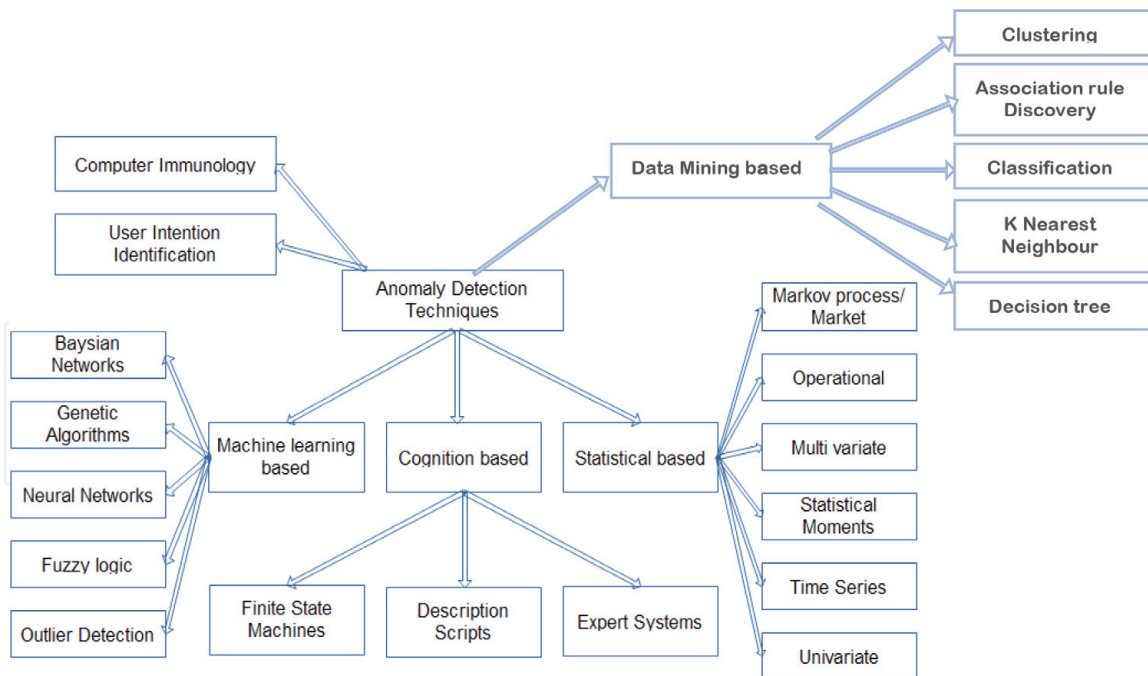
Clustering

Association rule Discovery

Computer Immunology

Data Mining based

Classification

User Intention Identification

K Nearest Neighbour

Anomaly Detection Techniques

Decision tree

Markov process/ Market

Baysian Networks

Operational

Genetic Algorithms

Machine learning based

Cognition based

Statistical based

Multi variate

Neural Networks

Statistical Moments

Fuzzy logic

Time Series

Finite State Machines

Description Scripts

Expert Systems

Outlier Detection

Univariate